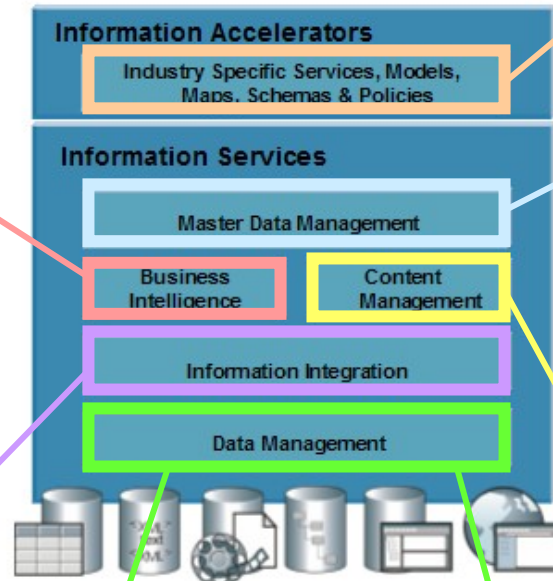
Information Accelerators

Industry Specific Services, Models, Maps, Schemas & Policies

Information Services

Master Data Management

Business Intelligence

Content Management

Information Integration

Data Management

<XML> text <XML>